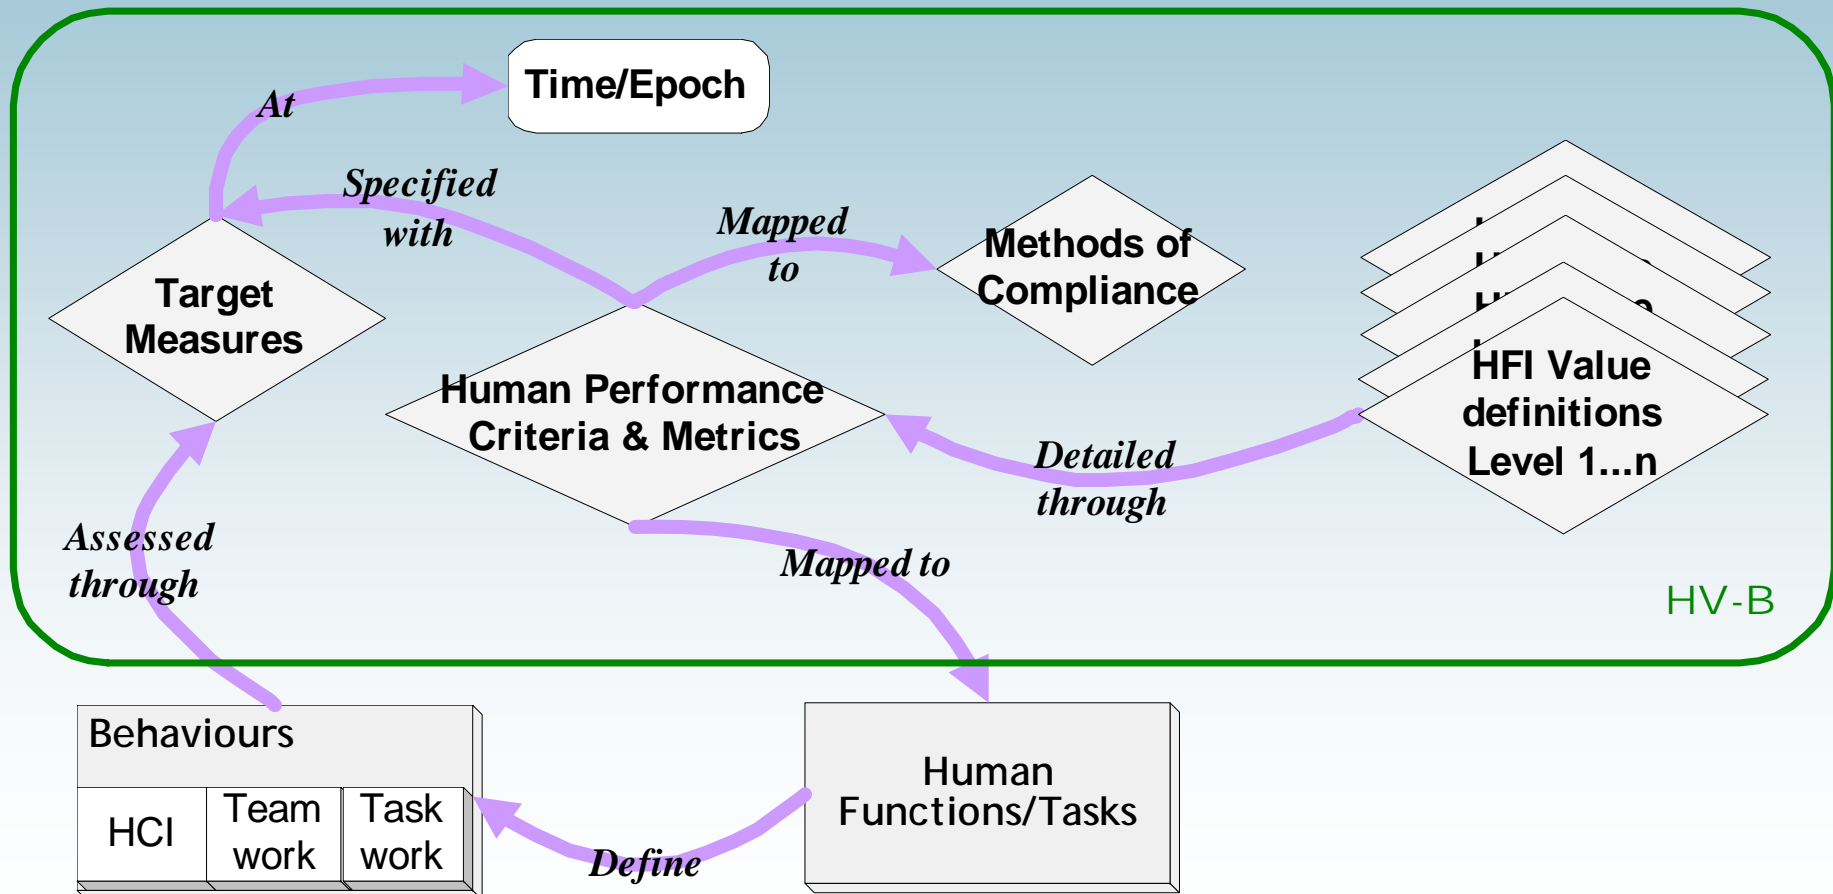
Time/Epoch

At

Specified with

Mapped to

Methods of Compliance

Target Measures

Human Performance Criteria & Metrics

HFI Value definitions Level 1...n

Detailed through

Assessed through

Mapped to

HV-B

Behaviours

| HCI | Team work | Task work |
|---|---|---|

Human Functions/Tasks

Define